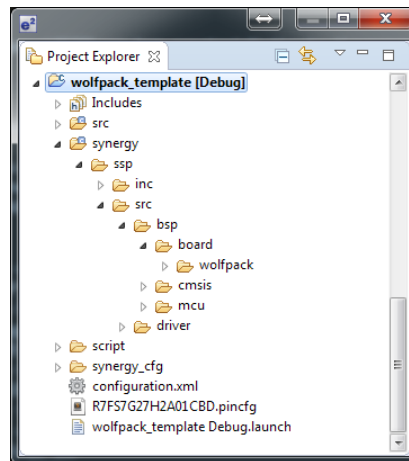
e²

Project Explorer

wolfpack_template [Debug]
Includes
src
synergy
ssp
inc
src
bsp
board
wolfpack
cmsis
mcu
driver
script
synergy_cfg
configuration.xml
R7FS7G27H2A01CBD.pincfg
wolfpack_template Debug.launch